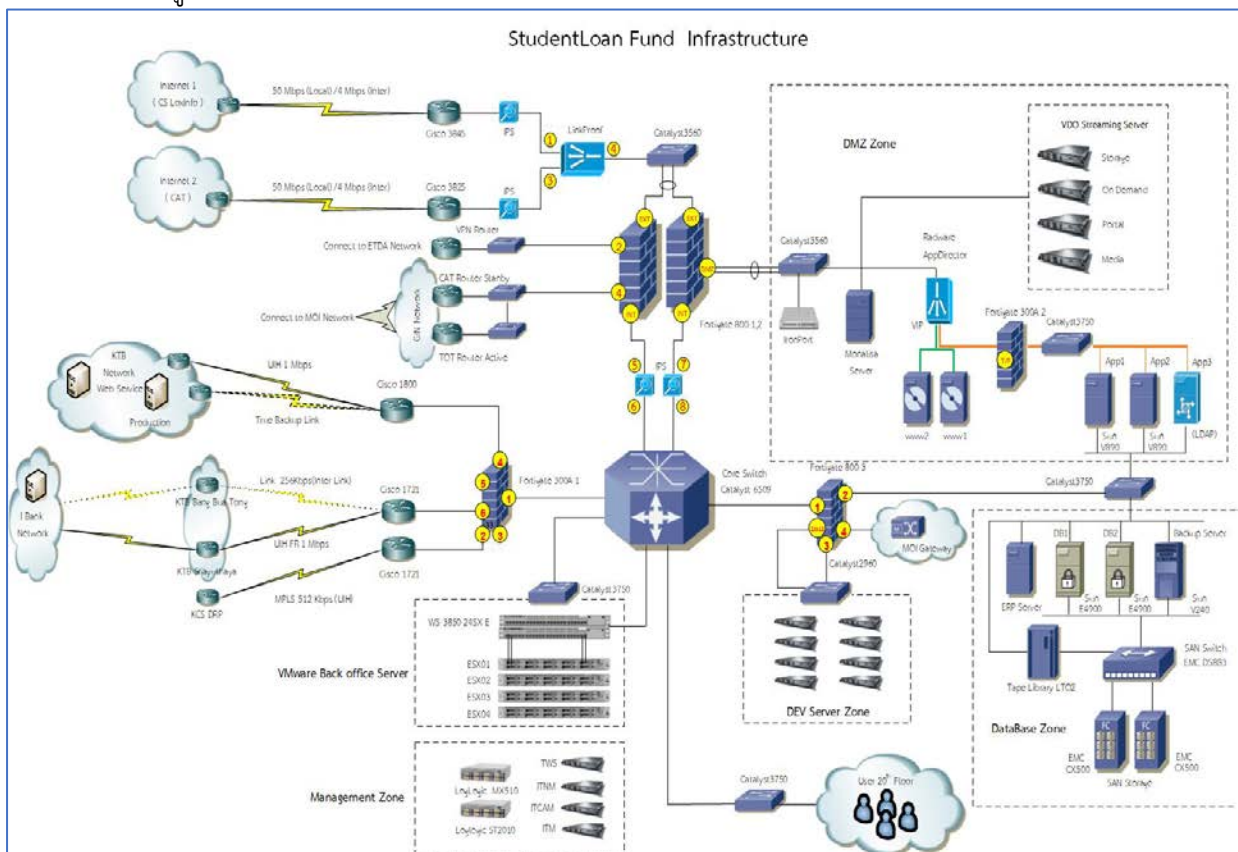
StudentLoan Fund Infrastructure

Internet 1 (CS LoxInfo)

50 Mbps (Local) / 4 Mbps (Inter)

Cisco 3845

IPS

Internet 2 (CAT)

50 Mbps (Local) / 4 Mbps (Inter)

Cisco 3825

IPS

1

3

LinkProof

4

Catalyst3560

EXT

EXT

Connect to ETDA Network

VPN Router

2

CAT Router Standby

4

Connect to MOI Network

GIN Network

TOT Router Active

INT

INT

DMZ

Fortigate 800 1,2

5

IPS

7

6

8

KTB Network Web Service

Production

UIH 1 Mbps

Cisco 1800

True Backup Link

I Bank Network

Link 256Kbps(Inter Link)

KTB Bang Bua Tong

UIH FR 1 Mbps

KTB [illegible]

MPLS 512 Kbps (UIH)

KCS DRP

Cisco 1721

Cisco 1721

4

5

1

6

2

3

Fortigate 300A 1

Core Switch Catalyst 6509

Catalyst3750

WS 3850 24SX E

ESX01

ESX02

ESX03

ESX04

VMware Back office Server

Management Zone

LogLogic MX510

LogLogic ST2010

TWS

ITNM

ITCAM

ITM

DMZ Zone

VDO Streaming Server

Storage

On Demand

Portal

Media

Catalyst3560

IronPort

Monalisa Server

Radware AppDirector

VIP

www2

www1

Fortigate 300A 2

Catalyst3750

App1

App2

App3

Sun V890

Sun V890

(LDAP)

Fortigate 800 3

2

1

4

3

Catalyst2960

MOI Gateway

DEV Server Zone

Catalyst3750

Catalyst3750

User 20th Floor

DB1

DB2

Backup Server

ERP Server

Sun E4900

Sun E4900

Sun V240

SAN Switch EMC DS883

Tape Library LTO2

DataBase Zone

EMC CX500

EMC CX500

SAN Storage